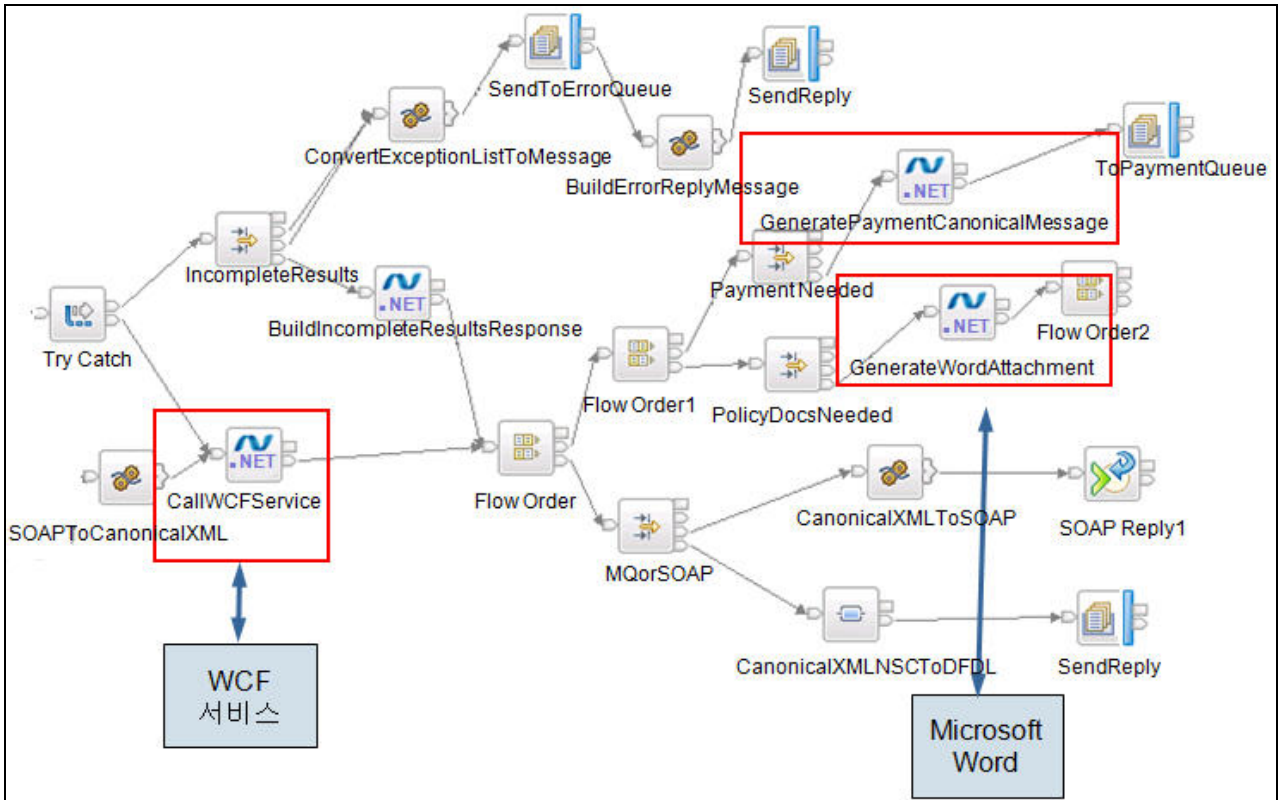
SendToErrorQueue

SendReply

ConvertExceptionListToMessage

BuildErrorReplyMessage

.NET

ToPaymentQueue

GeneratePaymentCanonicalMessage

IncompleteResults

.NET

PaymentNeeded

BuildIncompleteResultsResponse

.NET

Flow Order2

Try Catch

GenerateWordAttachment

Flow Order1

PolicyDocsNeeded

.NET

CallWCFService

Flow Order

SOAPToCanonicalXML

CanonicalXMLToSOAP

SOAP Reply1

MQorSOAP

CanonicalXMLNSCToDFDL

SendReply

WCF
서비스

Microsoft
Word